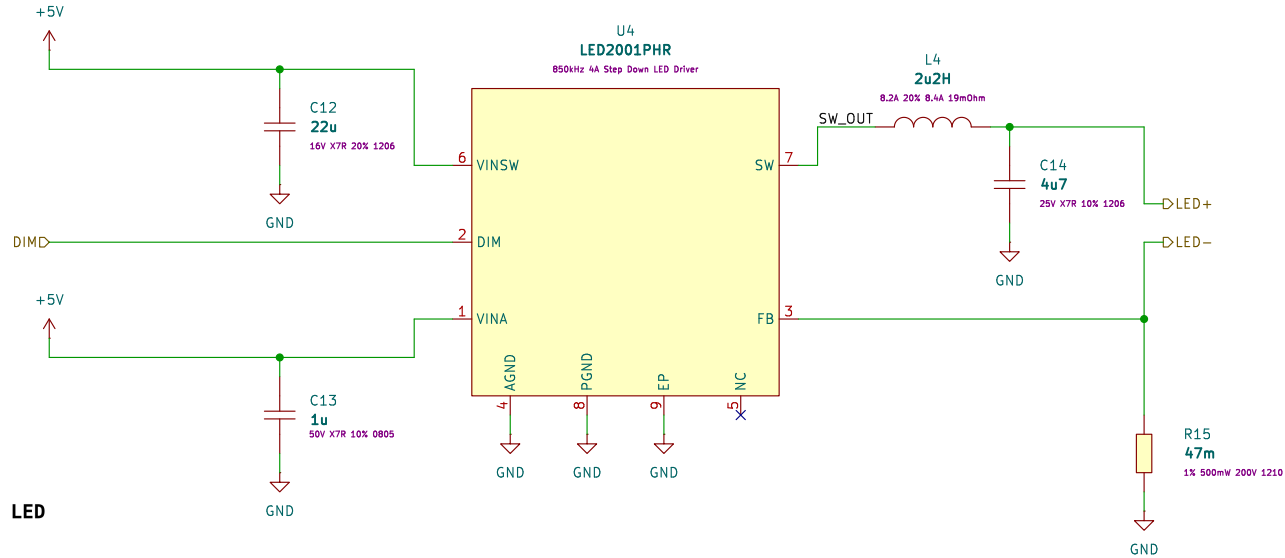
+5V

U4
LED2001PHR
850kHz 4A Step Down LED Driver

L4
2u2H
8.2A 20% 8.4A 19mOhm

C12
22u
16V X7R 20% 1206

GND

6 VINSW

SW 7

SW_OUT

C14
4u7
25V X7R 10% 1206

LED+

GND

DIM

2 DIM

LED−

+5V

1 VINA

FB 3

C13
1u
50V X7R 10% 0805

AGND 4

PGND 8

EP 9

NC 5

GND

GND

GND

R15
47m
1% 500mW 200V 1210

GND

LED

GND